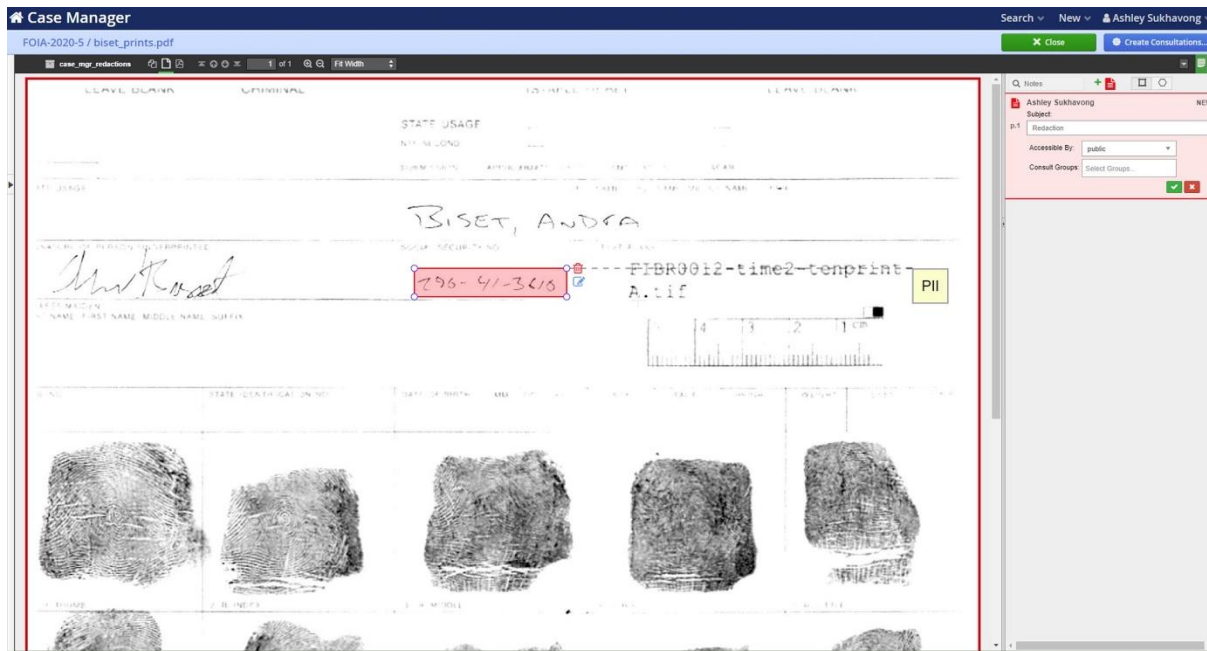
Case Manager

Search New Ashley Sukhavong

FOIA-2020-5 / biset_prints.pdf

Close

Create Consultations...

case_mgr_redactions

1 of 1

Fit Width

LEAVE BLANK

CRIMINAL

LEAVE BLANK

STATE USAGE

BISET, ANDRA

296-41-3610

FIBR0012-time2-tenprint-A.tif

PII

4 3 2 1 cm

NAME FIRST NAME MIDDLE NAME SUFFIX

STATE IDENTIFICATION NO.

DATE OF BIRTH

WEIGHT

Notes

Ashley Sukhavong

NE

Subject:

p.1

Redaction

Accessible By:

public

Consult Groups:

Select Groups...